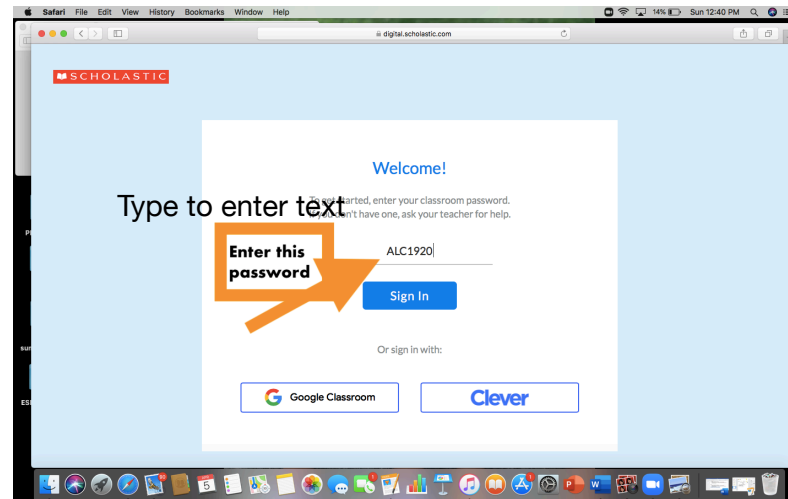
Safari File Edit View History Bookmarks Window Help

14% Sun 12:40 PM

digital.scholastic.com

SCHOLASTIC

Welcome!

To get started, enter your classroom password. If you don't have one, ask your teacher for help.

Type to enter text

Enter this password

ALC1920

Sign In

Or sign in with:

Google Classroom

Clever